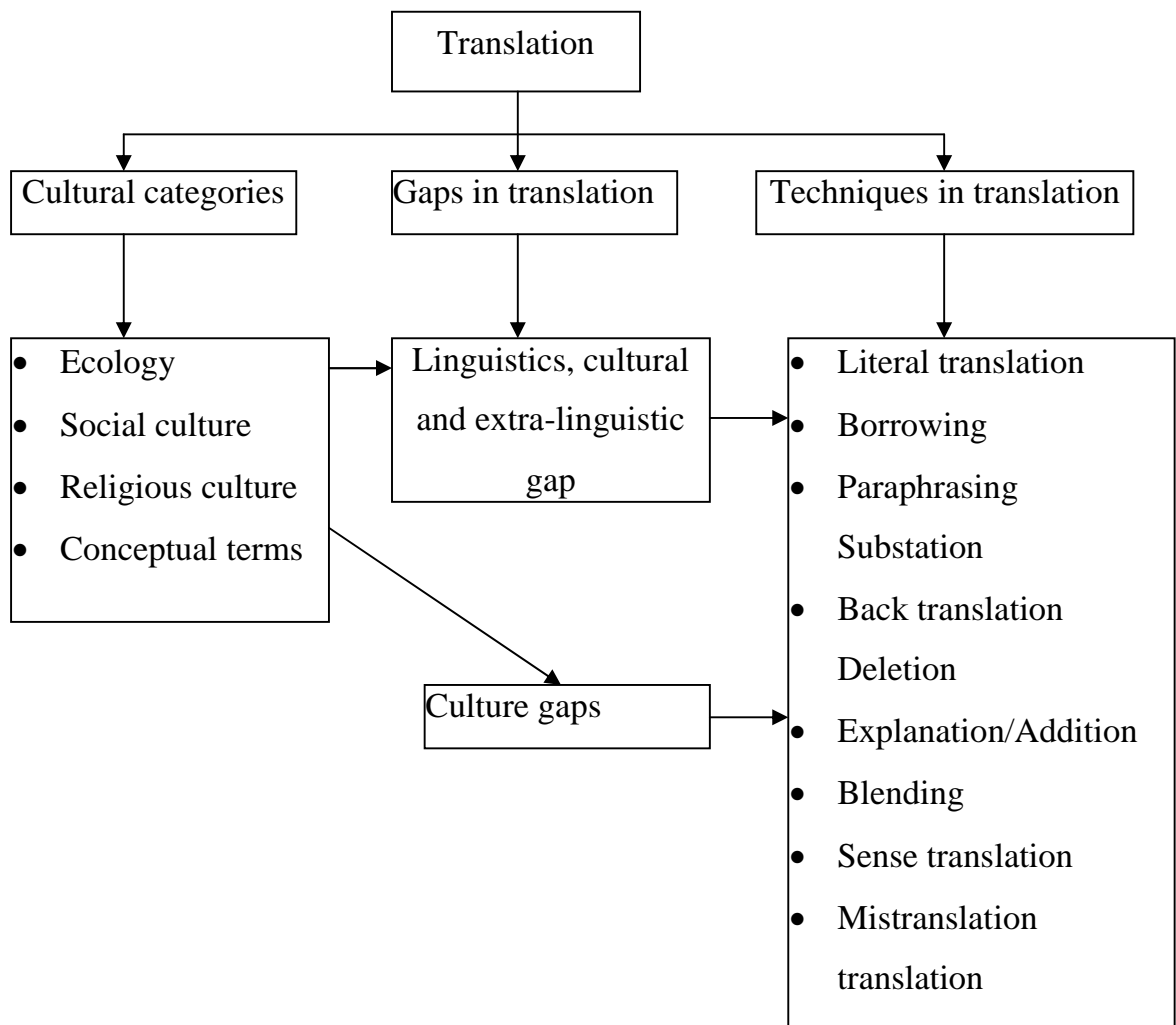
Translation

Cultural categories

Gaps in translation

Techniques in translation

- Ecology
- Social culture
- Religious culture
- Conceptual terms

Linguistics, cultural and extra-linguistic gap

Culture gaps

- Literal translation
- Borrowing
- Paraphrasing
Substation
- Back translation
Deletion
- Explanation/Addition
- Blending
- Sense translation
- Mistranslation
translation